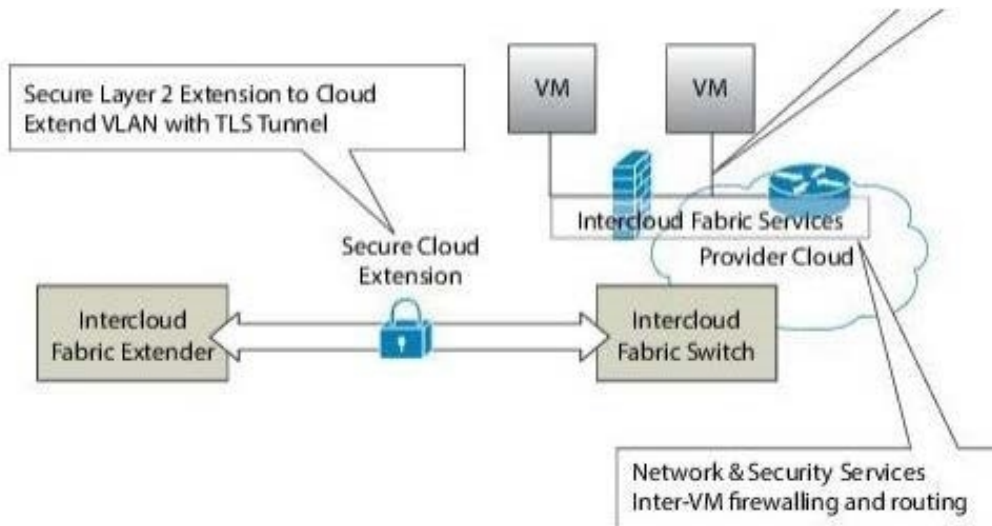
Secure Layer 2 Extension to Cloud
Extend VLAN with TLS Tunnel

VM

VM

Intercloud Fabric Services

Provider Cloud

Secure Cloud
Extension

Intercloud
Fabric Extender

Intercloud
Fabric Switch

Network & Security Services
Inter-VM firewalling and routing